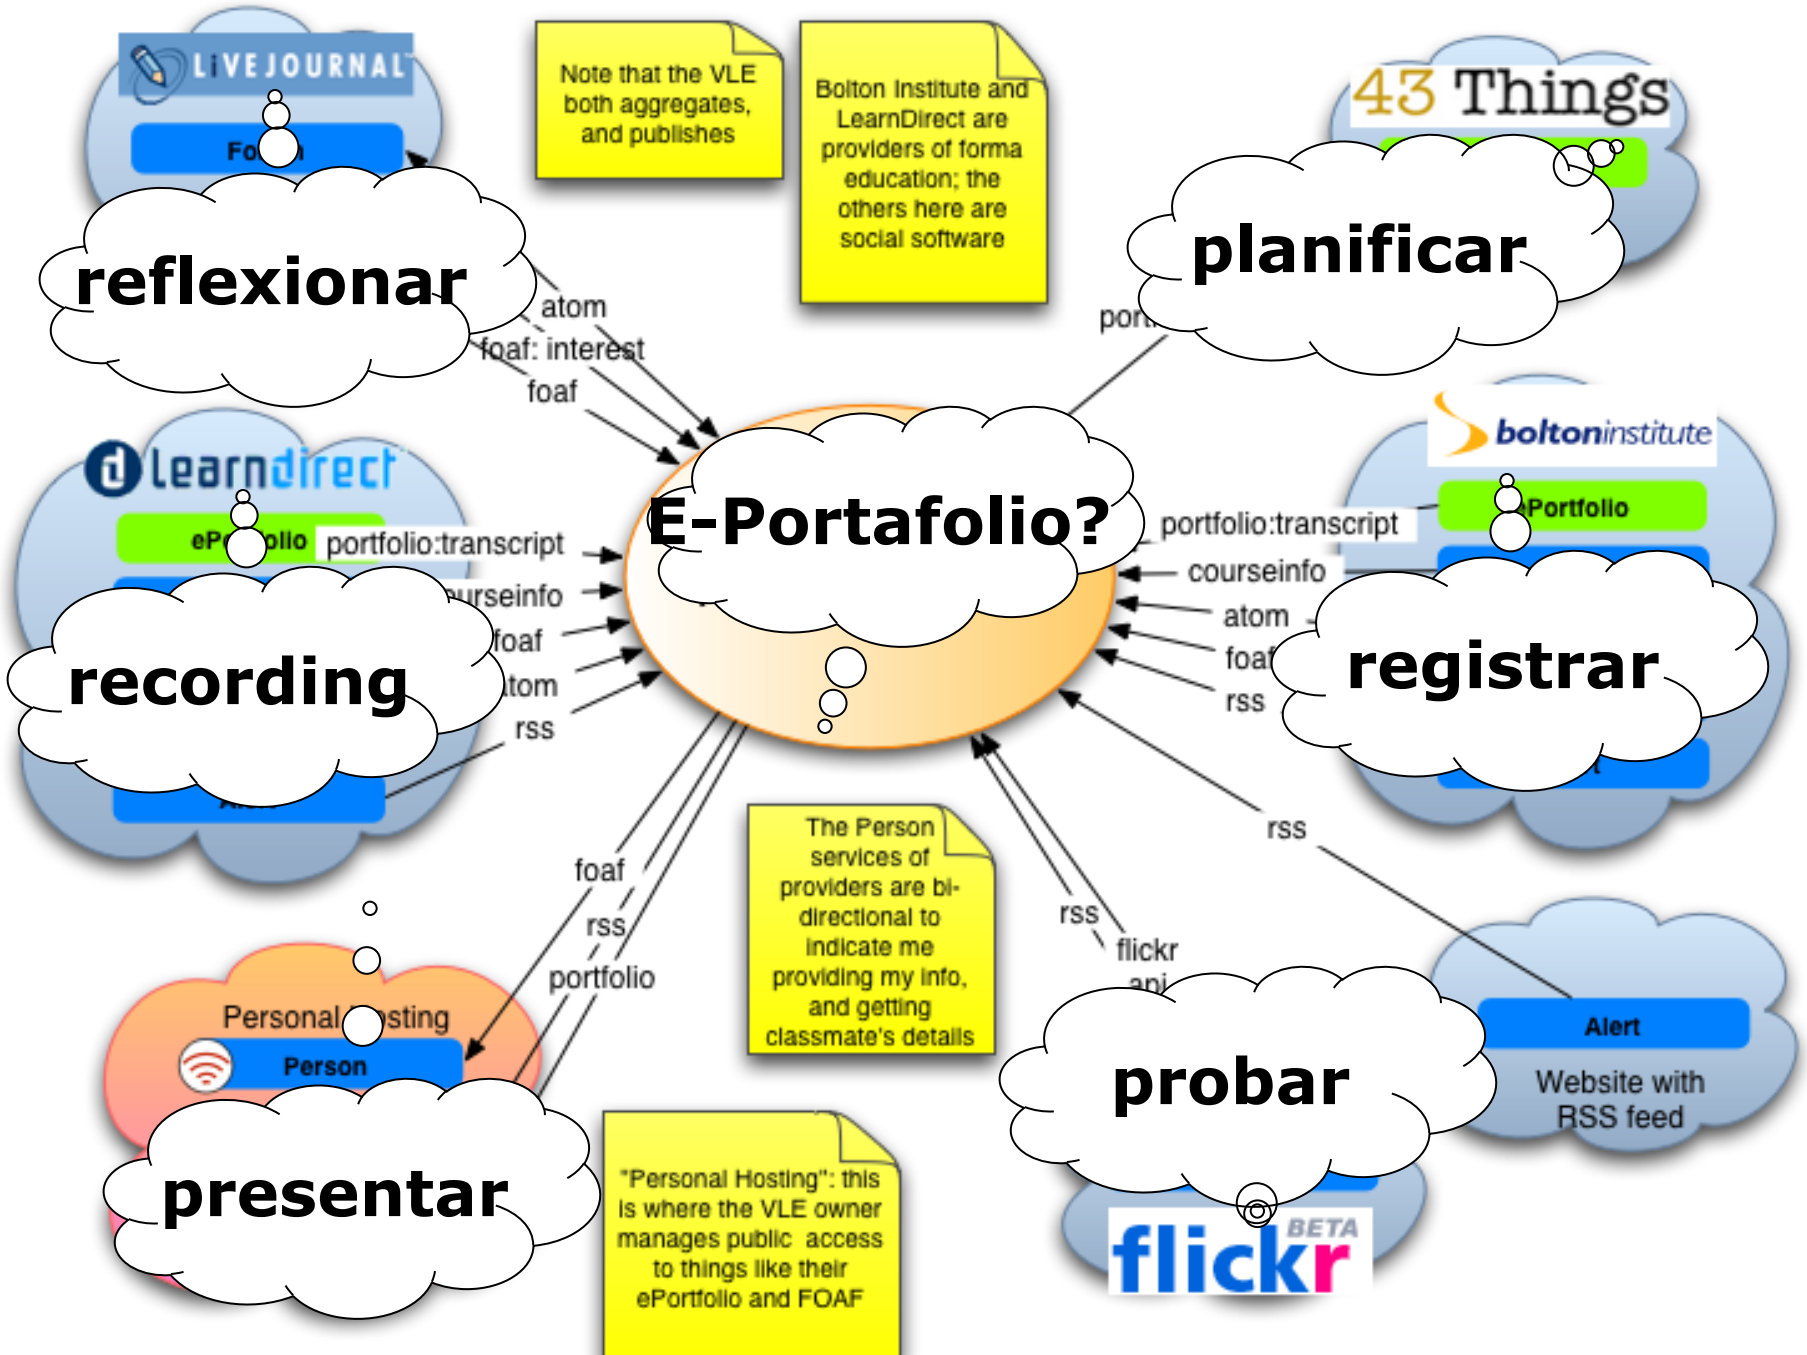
LIVEJOURNAL

Fo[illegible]n

reflexionar

Note that the VLE both aggregates, and publishes

Bolton Institute and LearnDirect are providers of forma education; the others here are social software

43 Things

planificar

atom

foaf: interest

foaf

por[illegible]

learndirect

eP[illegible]olio

portfolio:transcript

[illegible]urseinfo

foaf

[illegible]tom

rss

recording

E-Portafolio?

boltoninstitute

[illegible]Portfolio

portfolio:transcript

courseinfo

atom

foaf

rss

registrar

rss

foaf

rss

portfolio

The Person services of providers are bi-directional to indicate me providing my info, and getting classmate's details

rss

flickr

api

Personal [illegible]sting

Person

presentar

probar

Alert

Website with RSS feed

"Personal Hosting": this is where the VLE owner manages public access to things like their ePortfolio and FOAF

flickr BETA